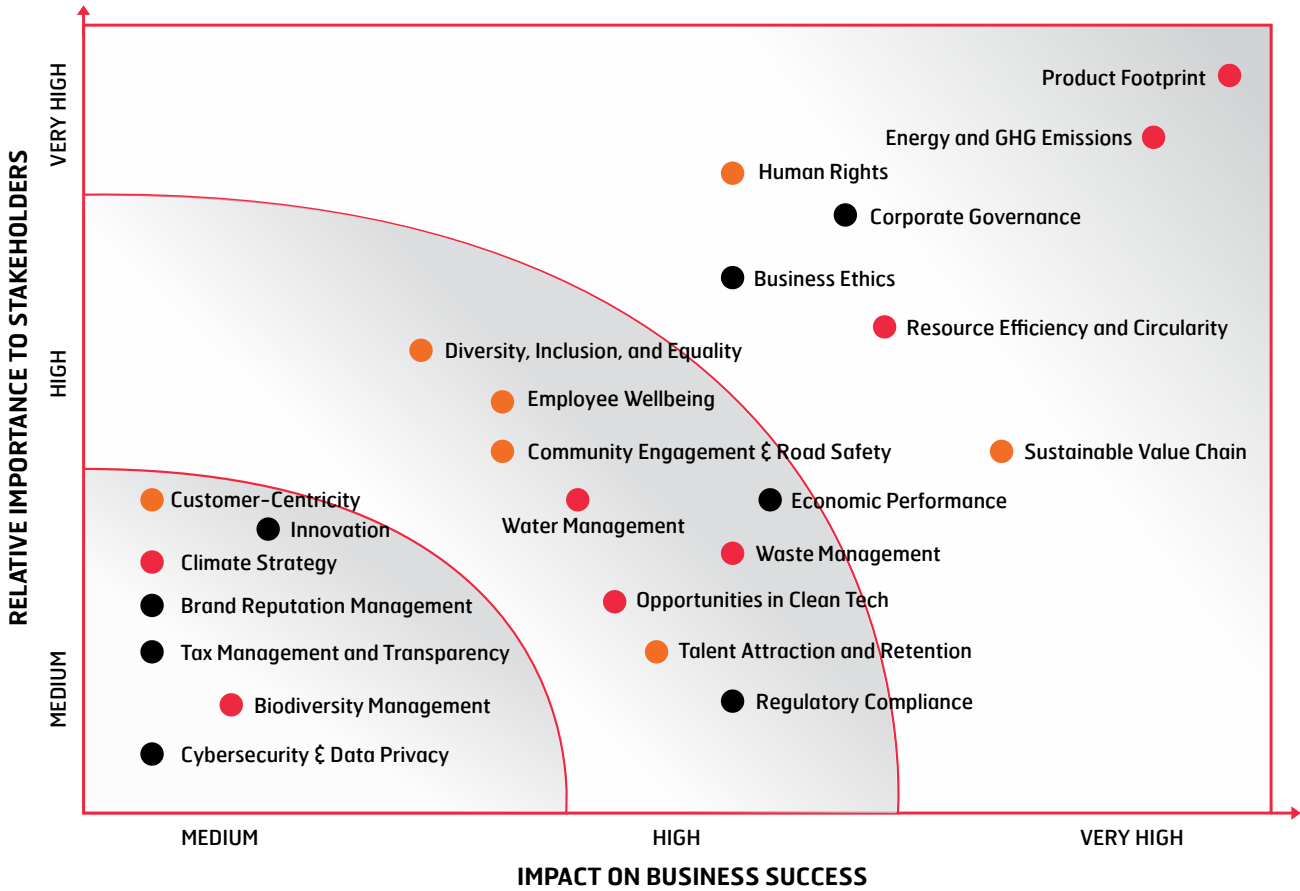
RELATIVE IMPORTANCE TO STAKEHOLDERS

VERY HIGH

HIGH

MEDIUM

Product Footprint

Energy and GHG Emissions

Human Rights

Corporate Governance

Business Ethics

Resource Efficiency and Circularity

Diversity, Inclusion, and Equality

Employee Wellbeing

Community Engagement & Road Safety

Sustainable Value Chain

Customer-Centricity

Innovation

Water Management

Economic Performance

Climate Strategy

Waste Management

Brand Reputation Management

Opportunities in Clean Tech

Tax Management and Transparency

Talent Attraction and Retention

Biodiversity Management

Regulatory Compliance

Cybersecurity & Data Privacy

MEDIUM

HIGH

VERY HIGH

IMPACT ON BUSINESS SUCCESS